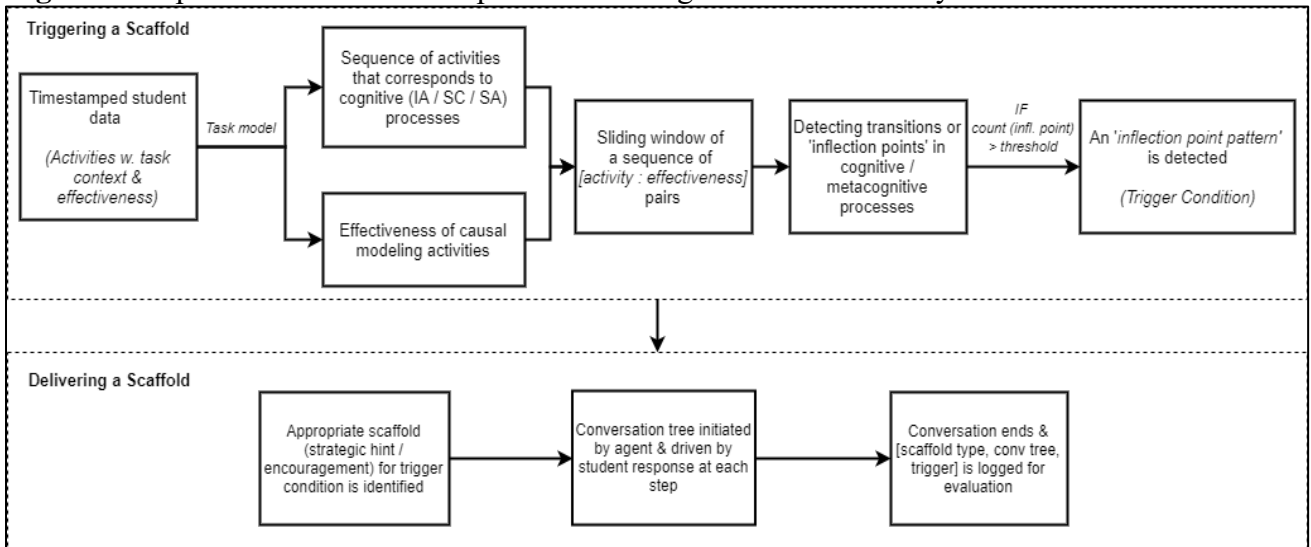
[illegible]

Triggering a Scaffold

Timestamped student data

(Activities w. task context & effectiveness)

Task model

Sequence of activities that corresponds to cognitive (IA / SC / SA) processes

Effectiveness of causal modeling activities

Sliding window of a sequence of [activity : effectiveness] pairs

Detecting transitions or 'inflection points' in cognitive / metacognitive processes

IF count (infl. point) > threshold

An 'inflection point pattern' is detected

(Trigger Condition)

Delivering a Scaffold

Appropriate scaffold (strategic hint / encouragement) for trigger condition is identified

Conversation tree initiated by agent & driven by student response at each step

Conversation ends & [scaffold type, conv tree, trigger] is logged for evaluation